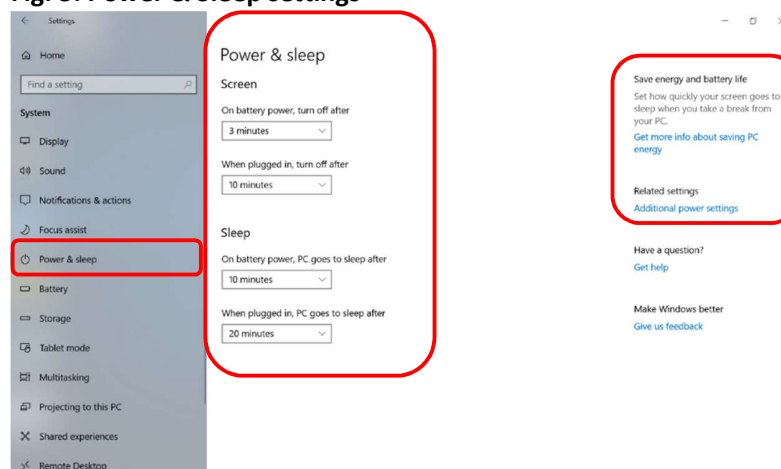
Fig. 3: Power & sleep settings

Settings

Home

Find a setting

System

Display

Sound

Notifications & actions

Focus assist

Power & sleep

Battery

Storage

Tablet mode

Multitasking

Projecting to this PC

Shared experiences

Remote Desktop

Power & sleep

Screen

On battery power, turn off after

3 minutes

When plugged in, turn off after

10 minutes

Sleep

On battery power, PC goes to sleep after

10 minutes

When plugged in, PC goes to sleep after

20 minutes

Save energy and battery life

Set how quickly your screen goes to sleep when you take a break from your PC.

Get more info about saving PC energy

Related settings

Additional power settings

Have a question?

Get help

Make Windows better

Give us feedback